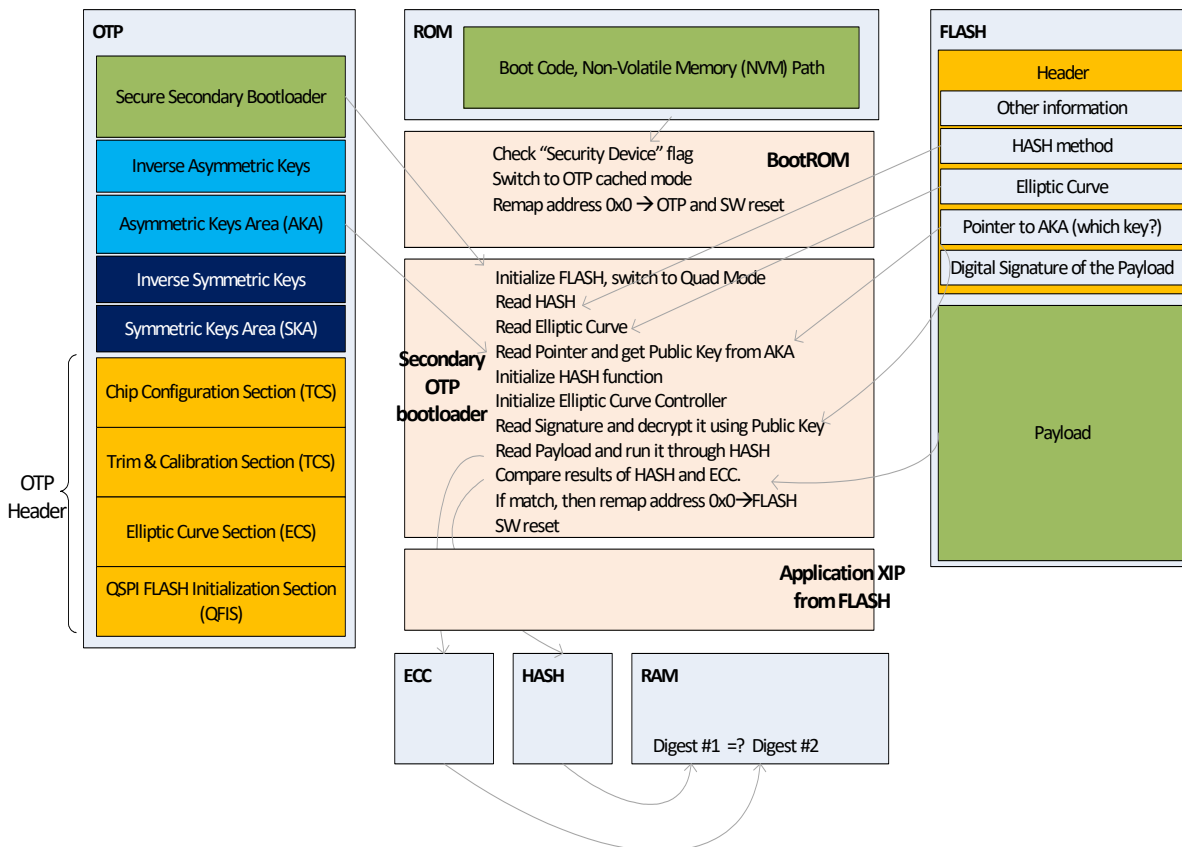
OTP

Secure Secondary Bootloader

Inverse Asymmetric Keys

Asymmetric Keys Area (AKA)

Inverse Symmetric Keys

Symmetric Keys Area (SKA)

Chip Configuration Section (TCS)

Trim & Calibration Section (TCS)

Elliptic Curve Section (ECS)

QSPI FLASH Initialization Section (QFIS)

OTP Header

ROM

Boot Code, Non-Volatile Memory (NVM) Path

BootROM

Check "Security Device" flag
Switch to OTP cached mode
Remap address 0x0 → OTP and SW reset

Secondary OTP bootloader

Initialize FLASH, switch to Quad Mode
Read HASH
Read Elliptic Curve
Read Pointer and get Public Key from AKA
Initialize HASH function
Initialize Elliptic Curve Controller
Read Signature and decrypt it using Public Key
Read Payload and run it through HASH
Compare results of HASH and ECC.
If match, then remap address 0x0→FLASH
SW reset

Application XIP from FLASH

ECC

HASH

RAM

Digest #1 =? Digest #2

FLASH

Header

Other information

HASH method

Elliptic Curve

Pointer to AKA (which key?)

Digital Signature of the Payload

Payload